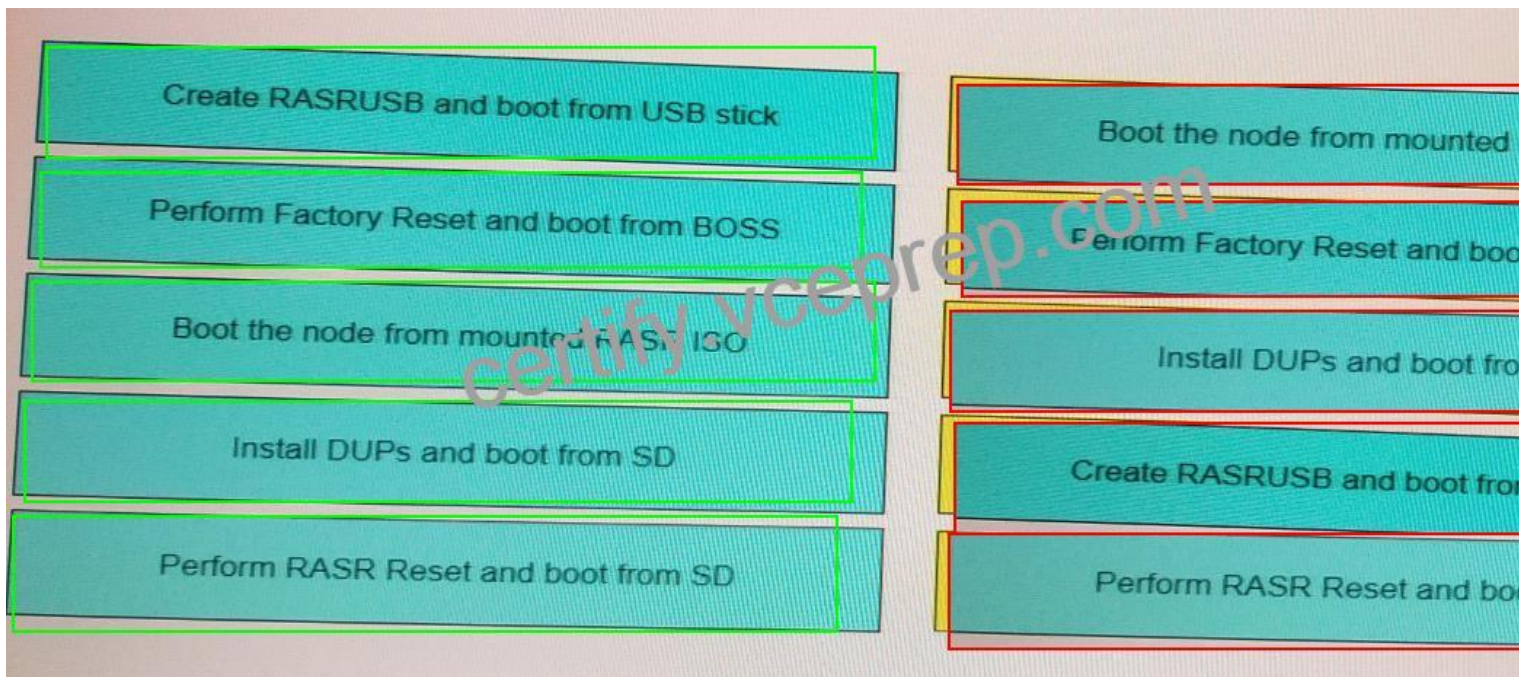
Create RASRUSB and boot from USB stick

Perform Factory Reset and boot from BOSS

Boot the node from mounted RASR ISO

Install DUPs and boot from SD

Perform RASR Reset and boot from SD

Boot the node from mounted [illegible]

Perform Factory Reset and boo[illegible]

Install DUPs and boot fro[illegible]

Create RASRUSB and boot fro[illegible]

Perform RASR Reset and bo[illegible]

certify vceprep.com